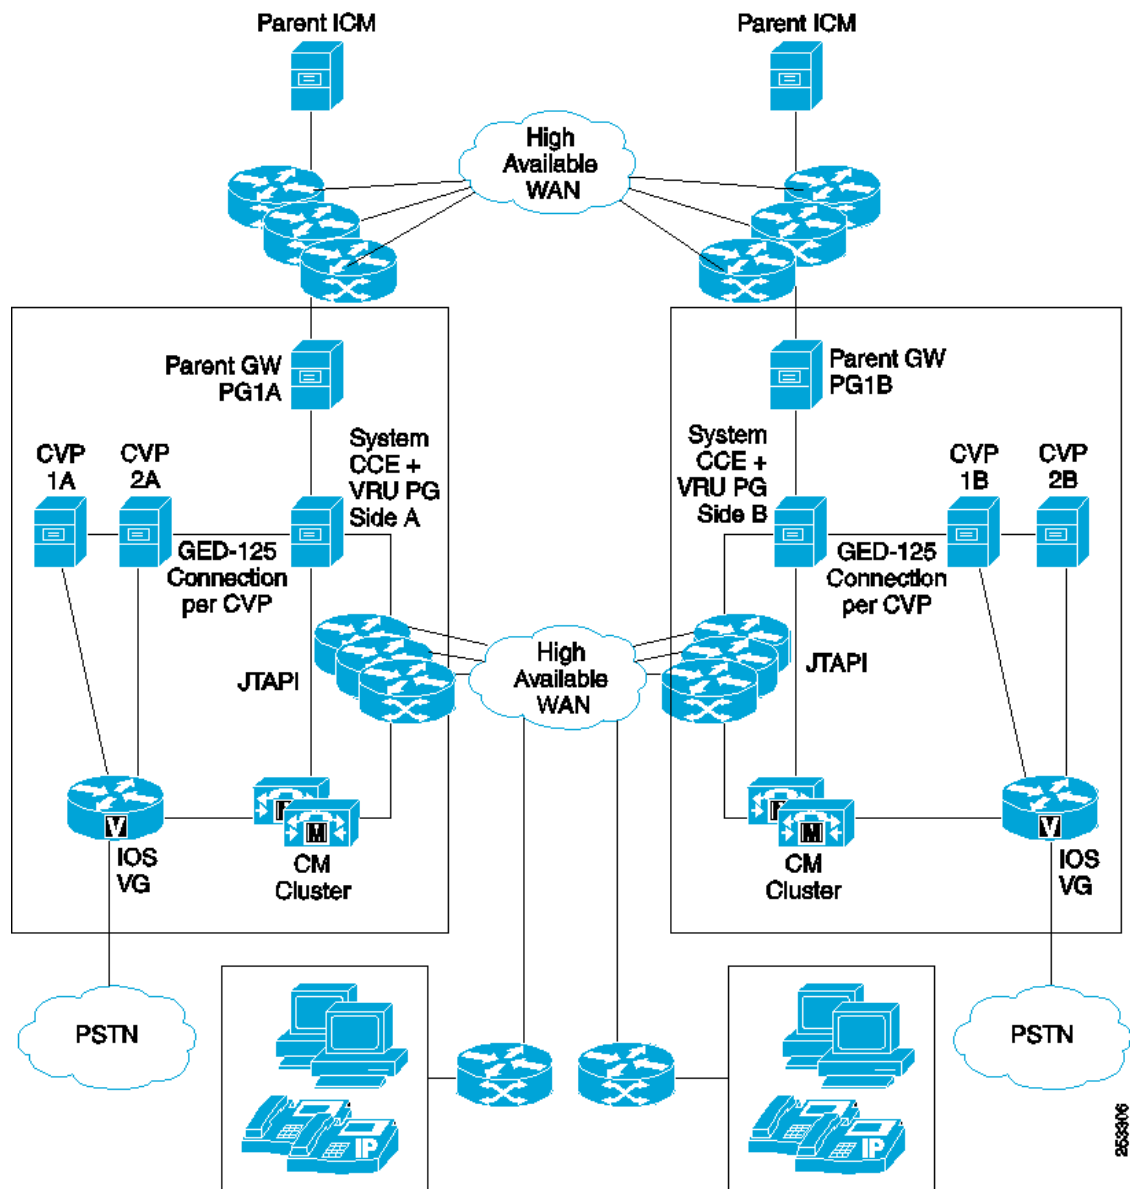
Parent ICM

Parent ICM

High Available WAN

Parent GW PG1A

Parent GW PG1B

CVP 1A

CVP 2A

System CCE + VRU PG Side A

System CCE + VRU PG Side B

CVP 1B

CVP 2B

GED-125 Connection per CVP

GED-125 Connection per CVP

High Available WAN

JTAPI

JTAPI

V

IOS VG

M

CM Cluster

M

CM Cluster

V

IOS VG

PSTN

IP

IP

PSTN

253306